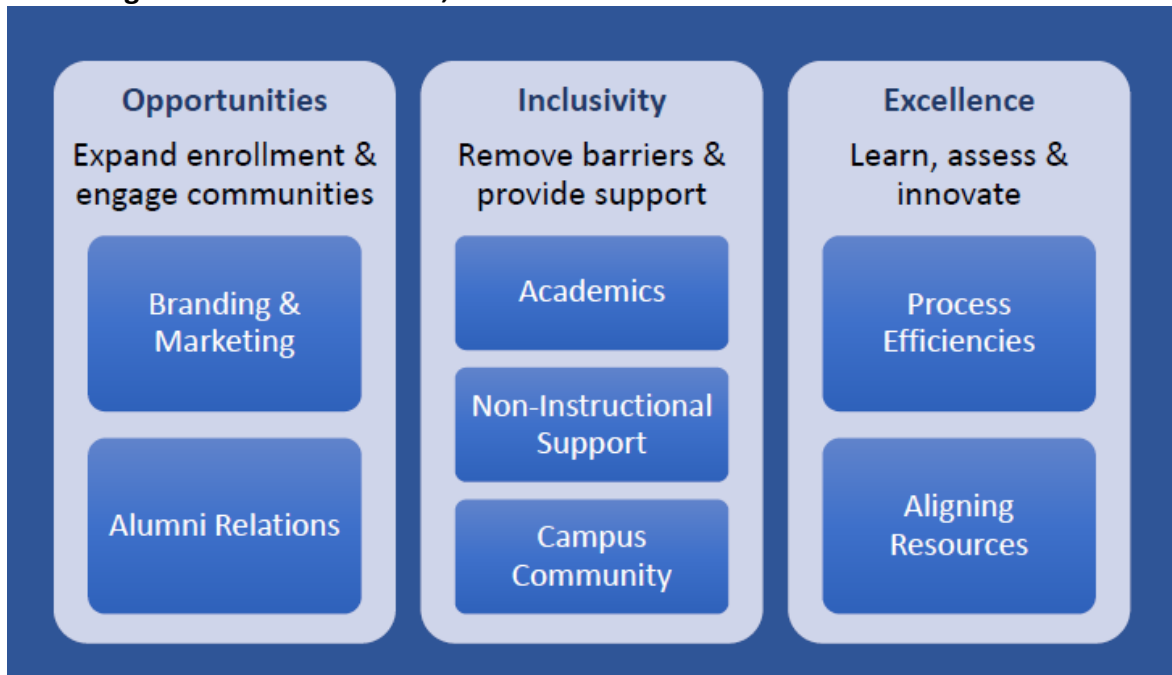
Opportunities

Expand enrollment & engage communities

Branding & Marketing

Alumni Relations

Inclusivity

Remove barriers & provide support

Academics

Non-Instructional Support

Campus Community

Excellence

Learn, assess & innovate

Process Efficiencies

Aligning Resources